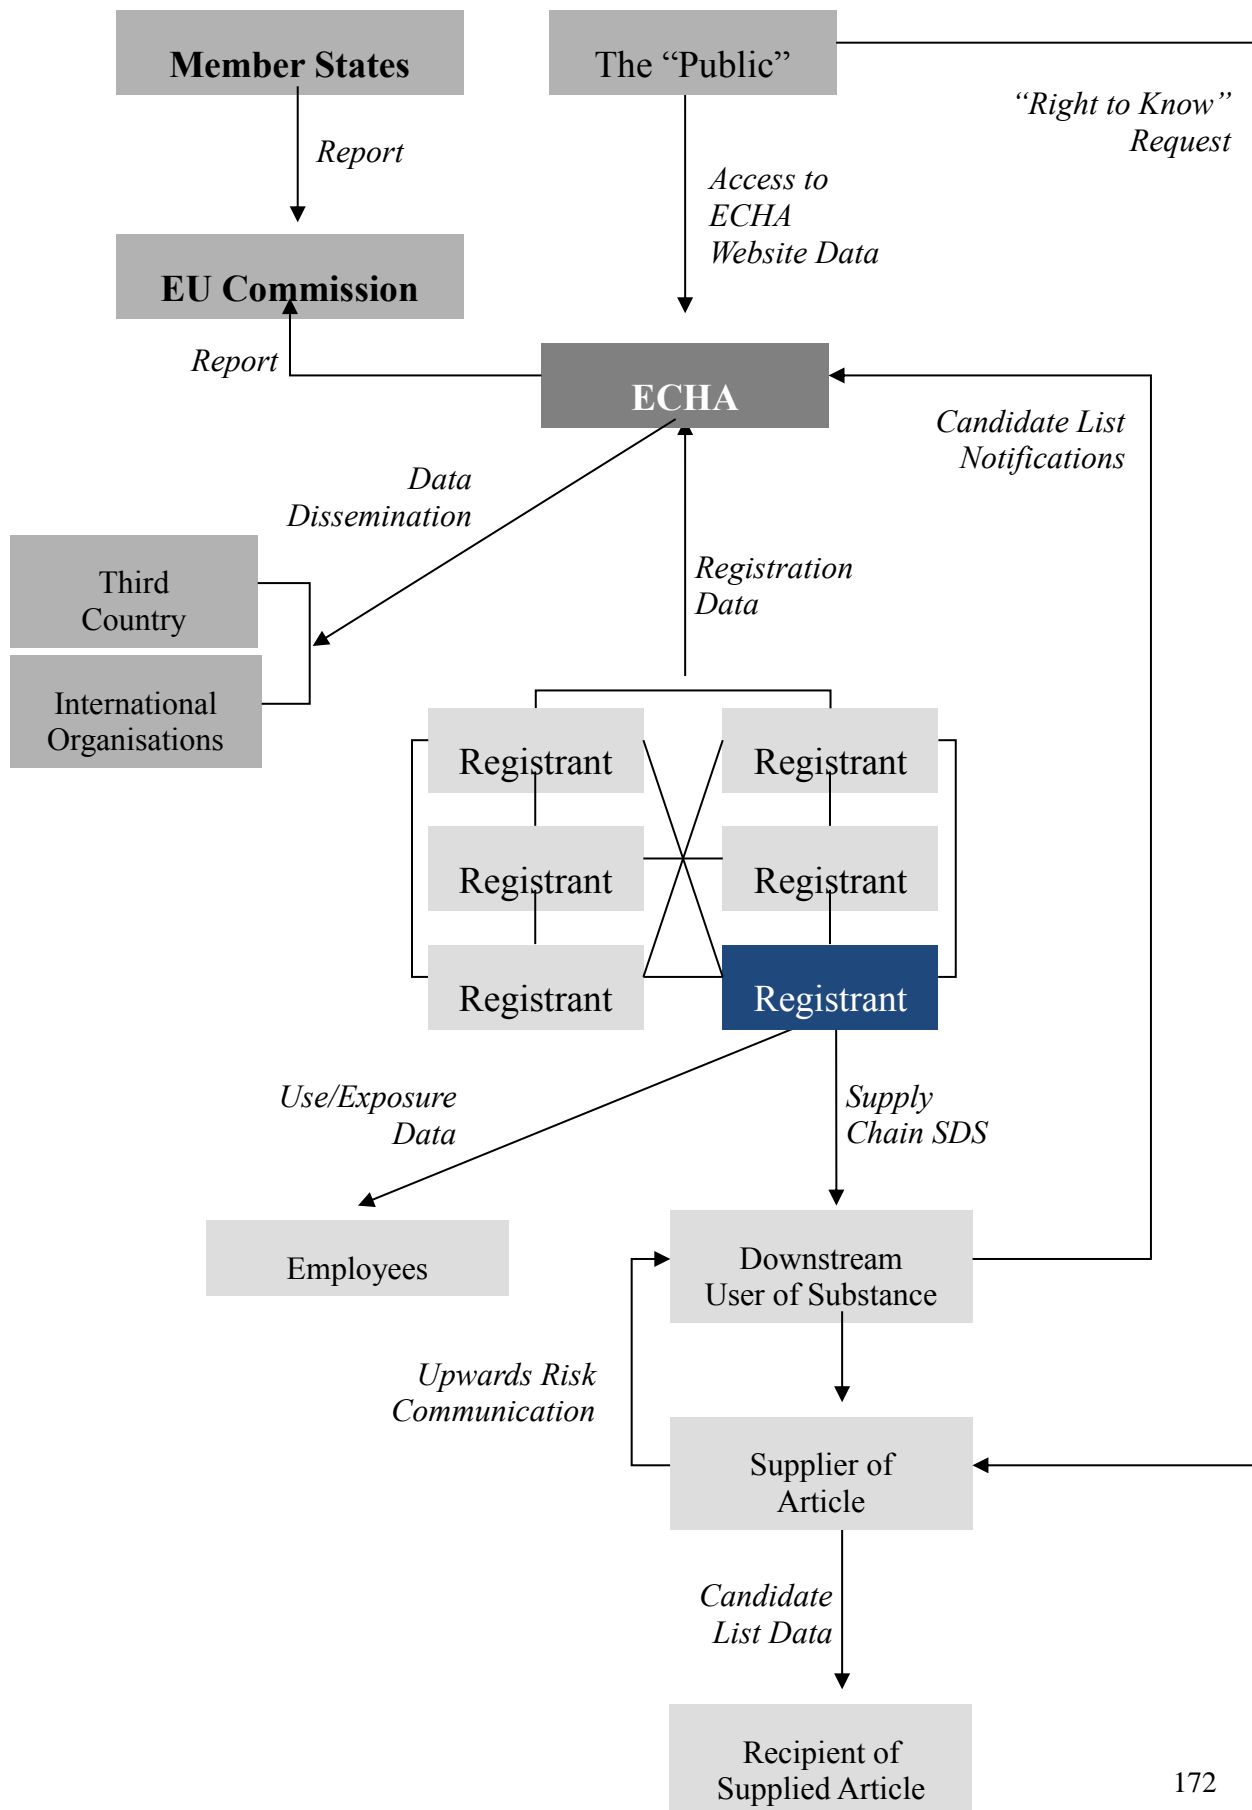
Member States

The “Public”

“Right to Know” Request

Report

Access to ECHA Website Data

EU Commission

Report

ECHA

Candidate List Notifications

Data Dissemination

Third Country

International Organisations

Registration Data

Registrant

Registrant

Registrant

Registrant

Registrant

Registrant

Use/Exposure Data

Supply Chain SDS

Employees

Downstream User of Substance

Upwards Risk Communication

Supplier of Article

Candidate List Data

Recipient of Supplied Article

172